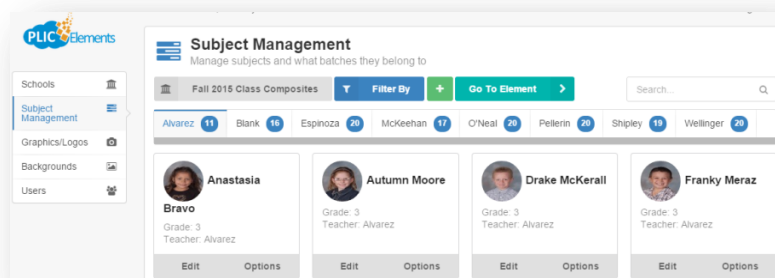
PLIC Elements

Schools
Subject Management
Graphics/Logos
Backgrounds
Users

Subject Management
Manage subjects and what batches they belong to

Fall 2015 Class Composites
Filter By
+
Go To Element
Search...

Alvarez 11
Blank 16
Espinoza 20
McKeehan 17
O'Neal 20
Pellerin 20
Shipley 19
Wellinger 20

Anastasia Bravo
Grade: 3
Teacher: Alvarez
Edit
Options

Autumn Moore
Grade: 3
Teacher: Alvarez
Edit
Options

Drake McKerall
Grade: 3
Teacher: Alvarez
Edit
Options

Franky Meraz
Grade: 3
Teacher: Alvarez
Edit
Options